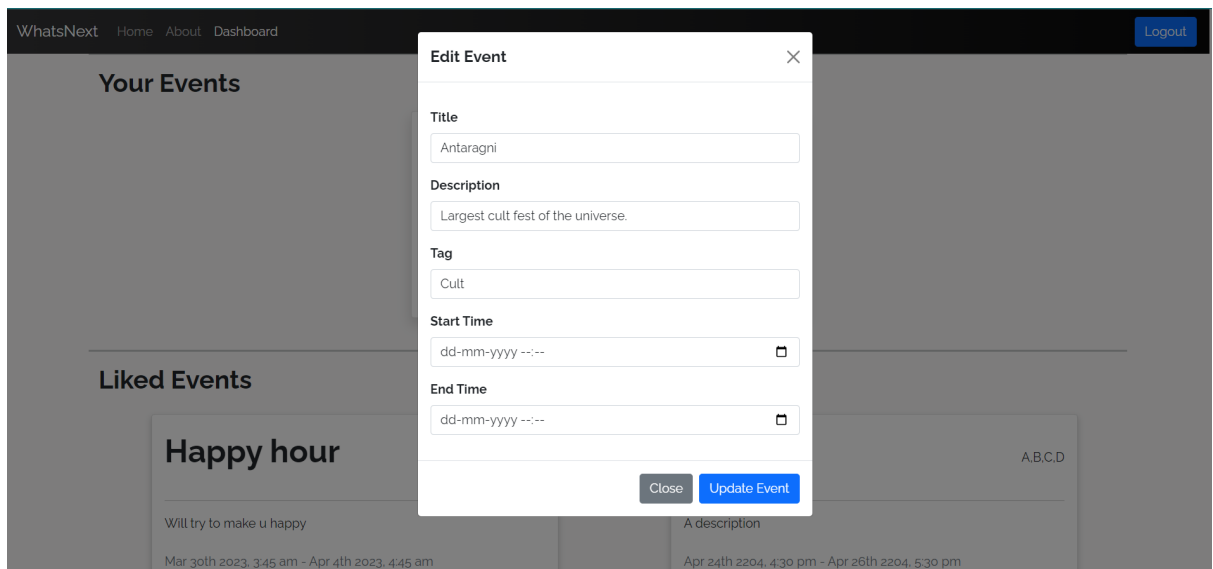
WhatsNext Home About Dashboard

Logout

Your Events

Edit Event

Title

Antaragni

Description

Largest cult fest of the universe.

Tag

Cult

Start Time

dd-mm-yyyy --:--

End Time

dd-mm-yyyy --:--

Close Update Event

Liked Events

Happy hour

Will try to make u happy

Mar 30th 2023, 3:45 am - Apr 4th 2023, 4:45 am

A,B,C,D

A description

Apr 24th 2204, 4:30 pm - Apr 26th 2204, 5:30 pm